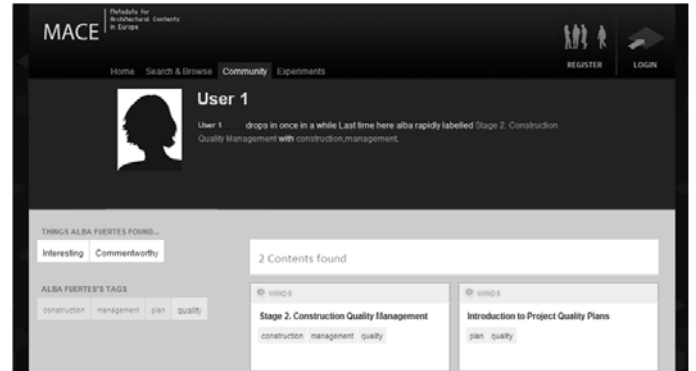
MACE Metadata for Architectural Contents in Europe

REGISTER LOGIN

Home Search & Browse Community Experiments

User 1

User 1 drops in once in a while Last time here alba rapidly labelled Stage 2. Construction Quality Management with construction,management.

THINGS ALBA FUERTES FOUND...

Interesting Commentworthy

ALBA FUERTES'S TAGS

construction management plan quality

2 Contents found

WINDS

Stage 2. Construction Quality Management

construction management quality

WINDS

Introduction to Project Quality Plans

plan quality